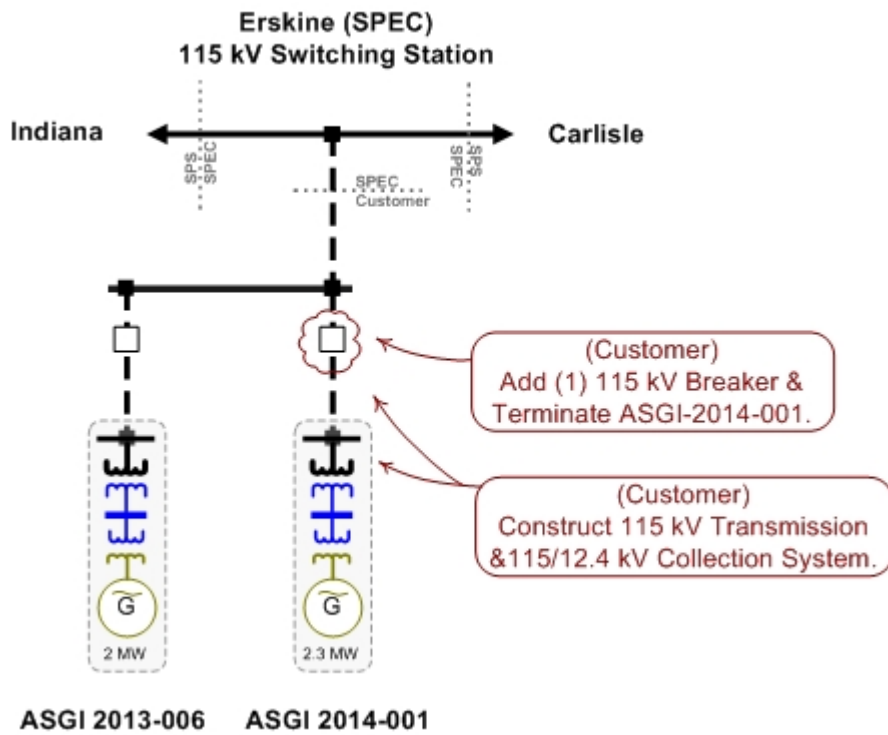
Erskine (SPEC)
115 kV Switching Station

Indiana

Carlisle

SPS
SPEC

SPS
SPEC

SPEC
Customer

(Customer)
Add (1) 115 kV Breaker & Terminate ASGI-2014-001.

(Customer)
Construct 115 kV Transmission &115/12.4 kV Collection System.

G
2 MW

G
2.3 MW

ASGI 2013-006

ASGI 2014-001